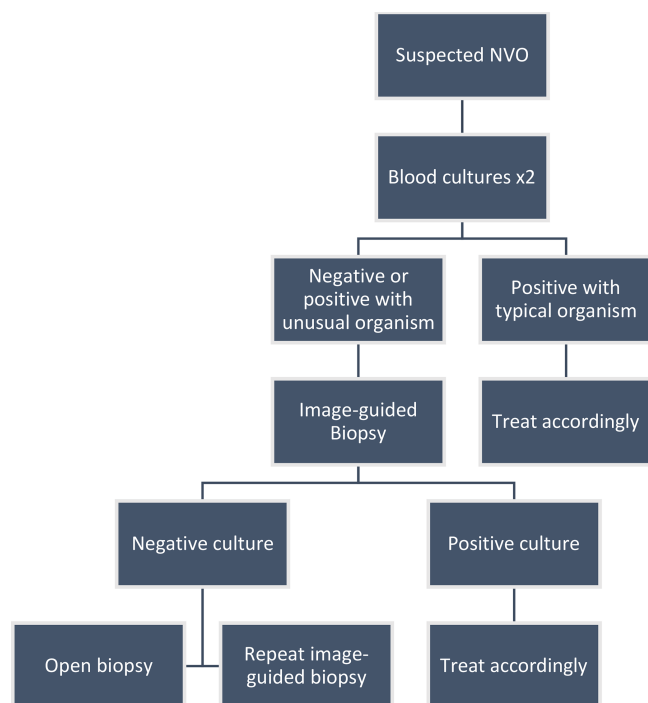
Suspected NVO

Blood cultures x2

Negative or positive with unusual organism

Positive with typical organism

Image-guided Biopsy

Treat accordingly

Negative culture

Positive culture

Open biopsy

Repeat image-guided biopsy

Treat accordingly